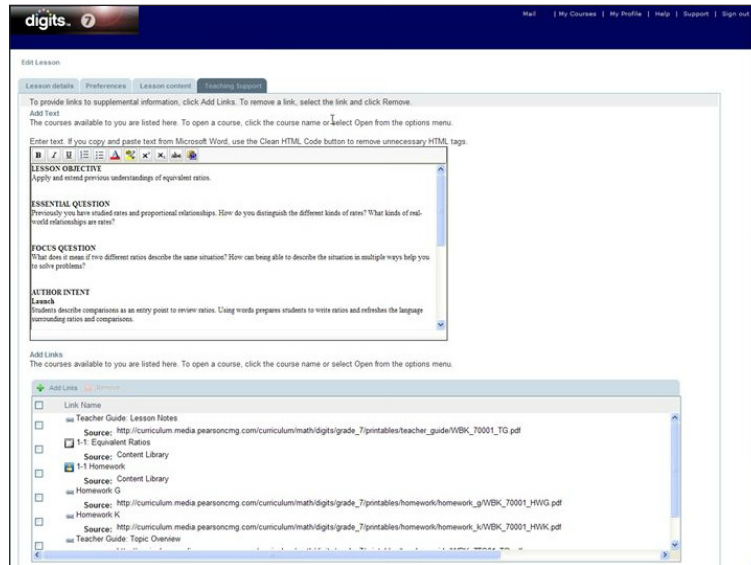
digits. 7

Mail | My Courses | My Profile | Help | Support | Sign out

Edit Lesson

Lesson details | Preferences | Lesson content | Teaching Support

To provide links to supplemental information, click Add Links. To remove a link, select the link and click Remove.

Add Text
The courses available to you are listed here. To open a course, click the course name or select Open from the options menu.

Enter text. If you copy and paste text from Microsoft Word, use the Clean HTML Code button to remove unnecessary HTML tags.

LESSON OBJECTIVE
Apply and extend previous understandings of equivalent ratios.

ESSENTIAL QUESTION
Previously you have studied rates and proportional relationships. How do you distinguish the different kinds of rates? What kinds of real-world relationships are rates?

FOCUS QUESTION
What does it mean if two different ratios describe the same situation? How can being able to describe the situation in multiple ways help you to solve problems?

AUTHOR INTENT
Launch
Students describe comparisons as an entry point to review ratios. Using words prepares students to write ratios and refreshes the language surrounding ratios and comparisons.

Add Links
The courses available to you are listed here. To open a course, click the course name or select Open from the options menu.

Add Links | Remove

| | Link Name |
|---|---|
| ☐ | Teacher Guide: Lesson Notes<br>Source: http://curriculum.media.pearsoncmg.com/curriculum/math/digits/grade_7/printables/teacher_guide/WBK_70001_TG.pdf |
| ☐ | 1-1: Equivalent Ratios<br>Source: Content Library |
| ☐ | 1-1 Homework<br>Source: Content Library |
| ☐ | Homework G<br>Source: http://curriculum.media.pearsoncmg.com/curriculum/math/digits/grade_7/printables/homework/homework_g/WBK_70001_HWG.pdf |
| ☐ | Homework K<br>Source: http://curriculum.media.pearsoncmg.com/curriculum/math/digits/grade_7/printables/homework/homework_k/WBK_70001_HWK.pdf |
| ☐ | Teacher Guide: Topic Overview<br>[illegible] |